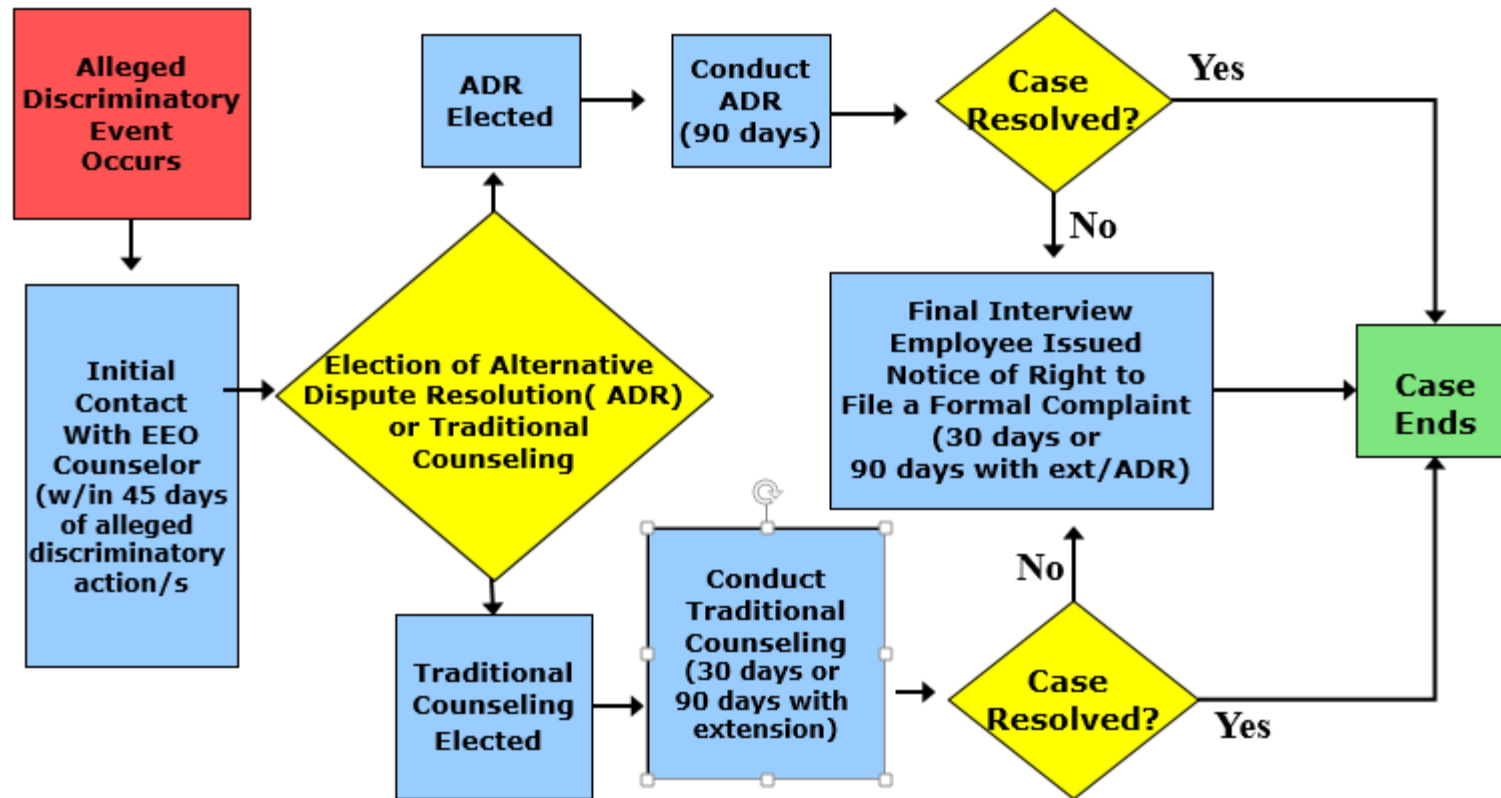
Alleged Discriminatory Event Occurs

Initial Contact With EEO Counselor (w/in 45 days of alleged discriminatory action/s

Election of Alternative Dispute Resolution( ADR) or Traditional Counseling

ADR Elected

Conduct ADR (90 days)

Case Resolved?

Yes

No

Final Interview Employee Issued Notice of Right to File a Formal Complaint (30 days or 90 days with ext/ADR)

Case Ends

Traditional Counseling Elected

Conduct Traditional Counseling (30 days or 90 days with extension)

No

Case Resolved?

Yes